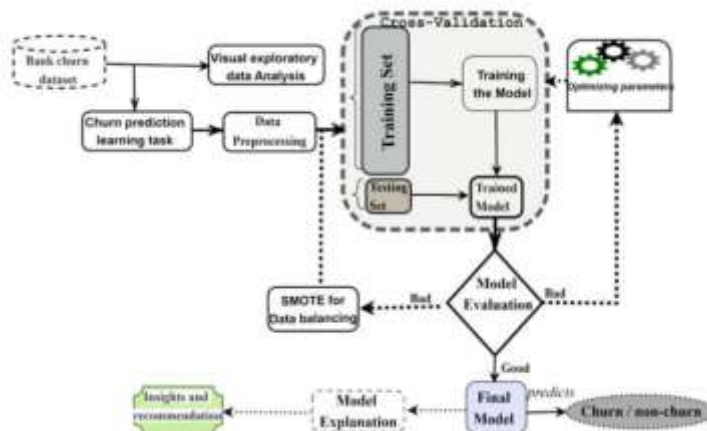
Bank churn dataset

Visual exploratory data Analysis

Churn prediction learning task

Data Preprocessing

Cross-Validation

Training Set

Training the Model

Optimizing parameters

Testing Set

Trained Model

Model Evaluation

Bad

Bad

SMOTE for Data balancing

Good

Insights and recommendation

Model Explanation

Final Model

predicts

Churn / non-churn